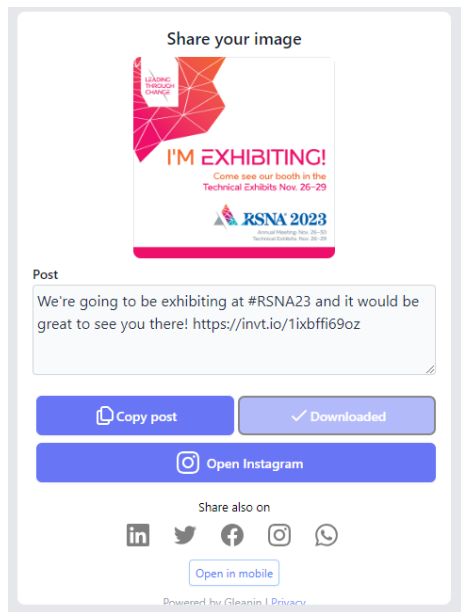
Share your image

LEADING THROUGH CHANGE

I'M EXHIBITING!

Come see our booth in the Technical Exhibits Nov. 26–29

RSNA 2023

Annual Meeting: Nov. 26–30
Technical Exhibits: Nov. 26–29

Post

We're going to be exhibiting at #RSNA23 and it would be great to see you there! https://invt.io/1ixbffi69oz

Copy post

Downloaded

Open Instagram

Share also on

Open in mobile

Powered by Gleanin | Privacy